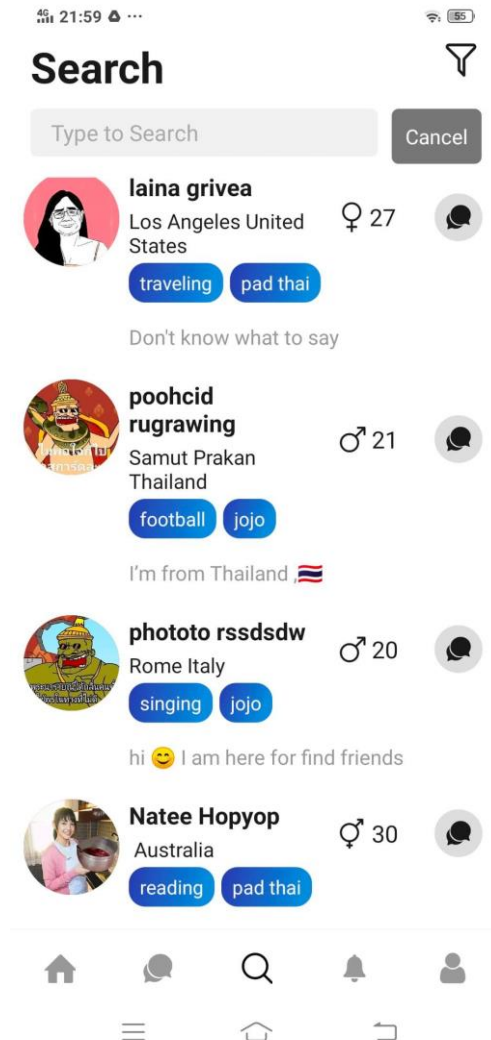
4G 21:59 ···
55

Search

Type to Search
Cancel

laina grivea
Los Angeles United States
♀ 27
traveling
pad thai
Don't know what to say

poohcid rugrawing
Samut Prakan Thailand
♂ 21
football
jojo
I'm from Thailand ,🇹🇭

phototo rssdsdw
Rome Italy
♂ 20
singing
jojo
hi 😊 I am here for find friends

Natee Hopyop
Australia
⚥ 30
reading
pad thai